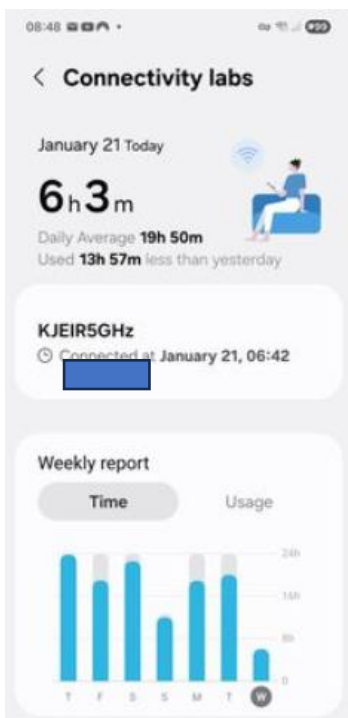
08:48

< Connectivity labs

January 21 Today

6h 3m

Daily Average 19h 50m
Used 13h 57m less than yesterday

KJEIR5GHz
Connected at January 21, 06:42

Weekly report

Time Usage

24h
16h
8h
0

T F S S M T W